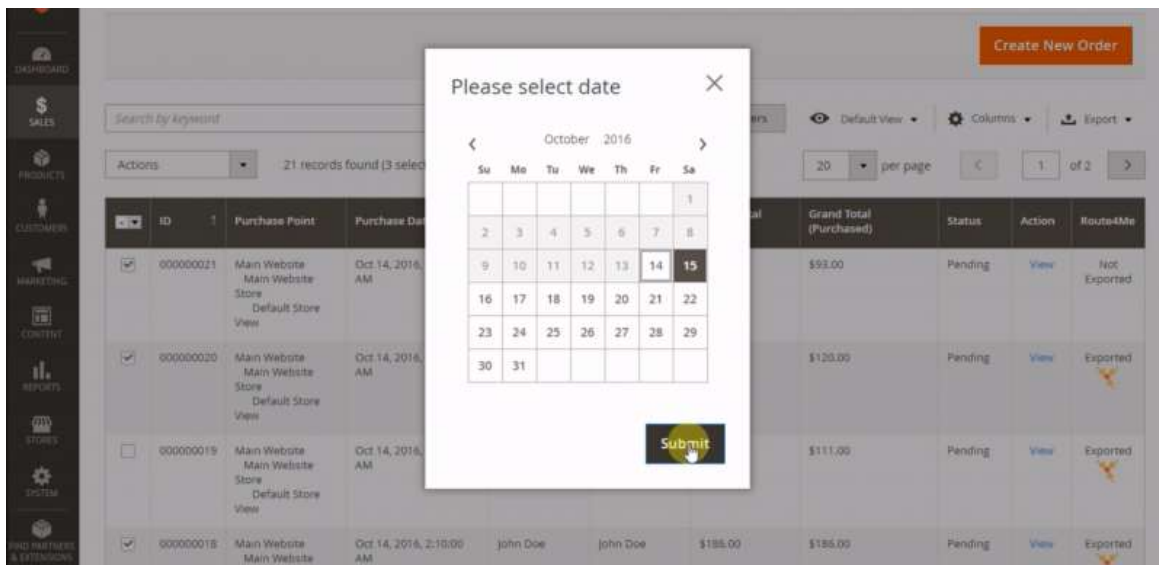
DASHBOARD
SALES
PRODUCTS
CUSTOMERS
MARKETING
CONTENT
REPORTS
STORES
SYSTEM
FIND PARTNERS & EXTENSIONS

Create New Order

Search by keyword
Filters
Default View
Columns
Export

Actions
21 records found (3 selec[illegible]
20 per page
1 of 2

| | ID | Purchase Point | Purchase Da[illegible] | | | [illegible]al | Grand Total (Purchased) | Status | Action | Route4Me |
|---|---|---|---|---|---|---|---|---|---|---|
| ☑ | 000000021 | Main Website Main Website Store Default Store View | Oct 14, 2016, AM | | | | $93.00 | Pending | View | Not Exported |
| ☑ | 000000020 | Main Website Main Website Store Default Store View | Oct 14, 2016, AM | | | | $120.00 | Pending | View | Exported |
| ☐ | 000000019 | Main Website Main Website Store Default Store View | Oct 14, 2016, AM | | | | $111.00 | Pending | View | Exported |
| ☑ | 000000018 | Main Website Main Website | Oct 14, 2016, 2:10:00 AM | John Doe | John Doe | $186.00 | $186.00 | Pending | View | Exported |

Please select date
×
‹ October 2016 ›

| Su | Mo | Tu | We | Th | Fr | Sa |
|---|---|---|---|---|---|---|
| | | | | | | 1 |
| 2 | 3 | 4 | 5 | 6 | 7 | 8 |
| 9 | 10 | 11 | 12 | 13 | 14 | 15 |
| 16 | 17 | 18 | 19 | 20 | 21 | 22 |
| 23 | 24 | 25 | 26 | 27 | 28 | 29 |
| 30 | 31 | | | | | |

Submit